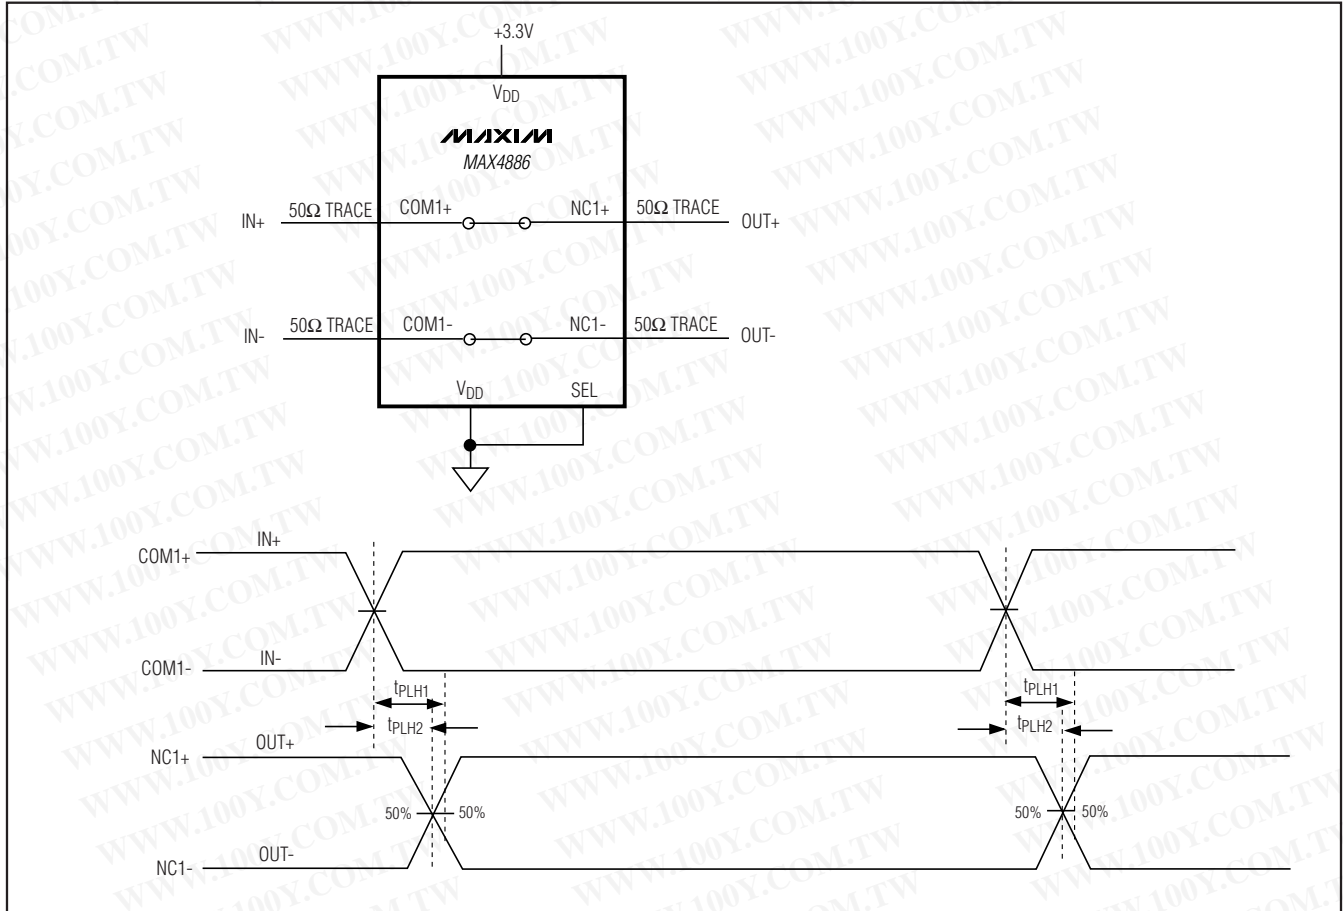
+3.3V

$V_{DD}$

MAXIM

MAX4886

IN+ 50Ω TRACE COM1+ NC1+ 50Ω TRACE OUT+

IN- 50Ω TRACE COM1- NC1- 50Ω TRACE OUT-

$V_{DD}$ SEL

COM1+ IN+

COM1- IN-

$t_{PLH1}$

$t_{PLH2}$

$t_{PLH1}$

$t_{PLH2}$

NC1+ OUT+

50% 50%

50% 50%

NC1- OUT-

WWW.100Y.COM.TW